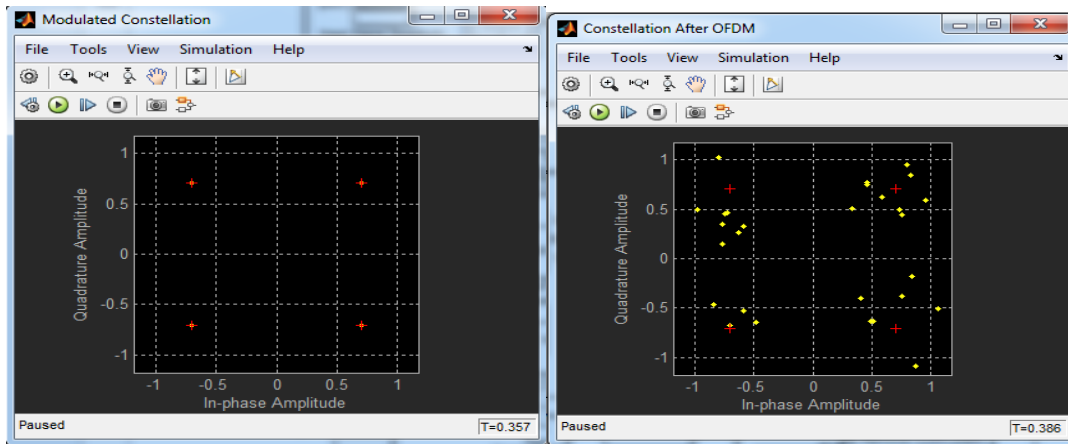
Modulated Constellation

File Tools View Simulation Help

1
0.5
0
-0.5
-1
Quadrature Amplitude
-1 -0.5 0 0.5 1
In-phase Amplitude

Paused T=0.357

Constellation After OFDM

File Tools View Simulation Help

1
0.5
0
-0.5
-1
Quadrature Amplitude
-1 -0.5 0 0.5 1
In-phase Amplitude

Paused T=0.386